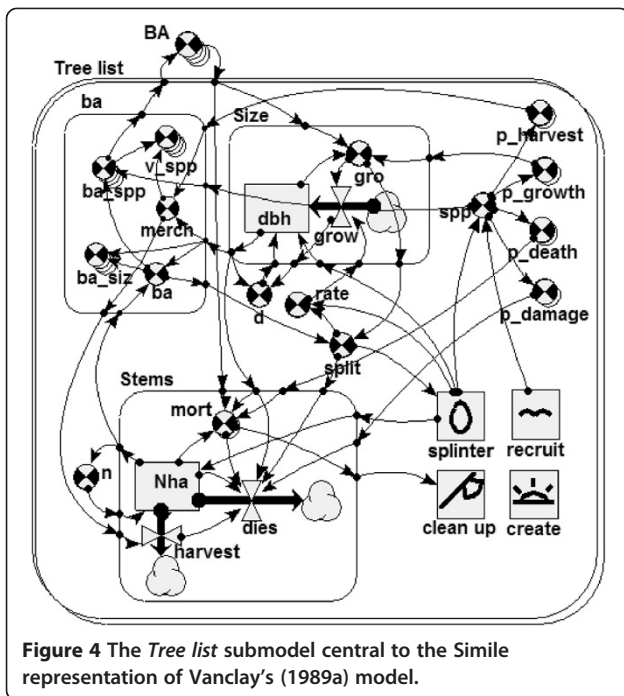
BA

Tree list

ba

Size

p_harvest

v_spp

gro

p_growth

ba_spp

dbh

spp

merch

grow

p_death

ba_siz

ba

rate

p_damage

d

split

Stems

mort

splinter

recruit

n

Nha

dies

clean up

create

harvest

**Figure 4** The *Tree list* submodel central to the Simile representation of Vanclay's (1989a) model.